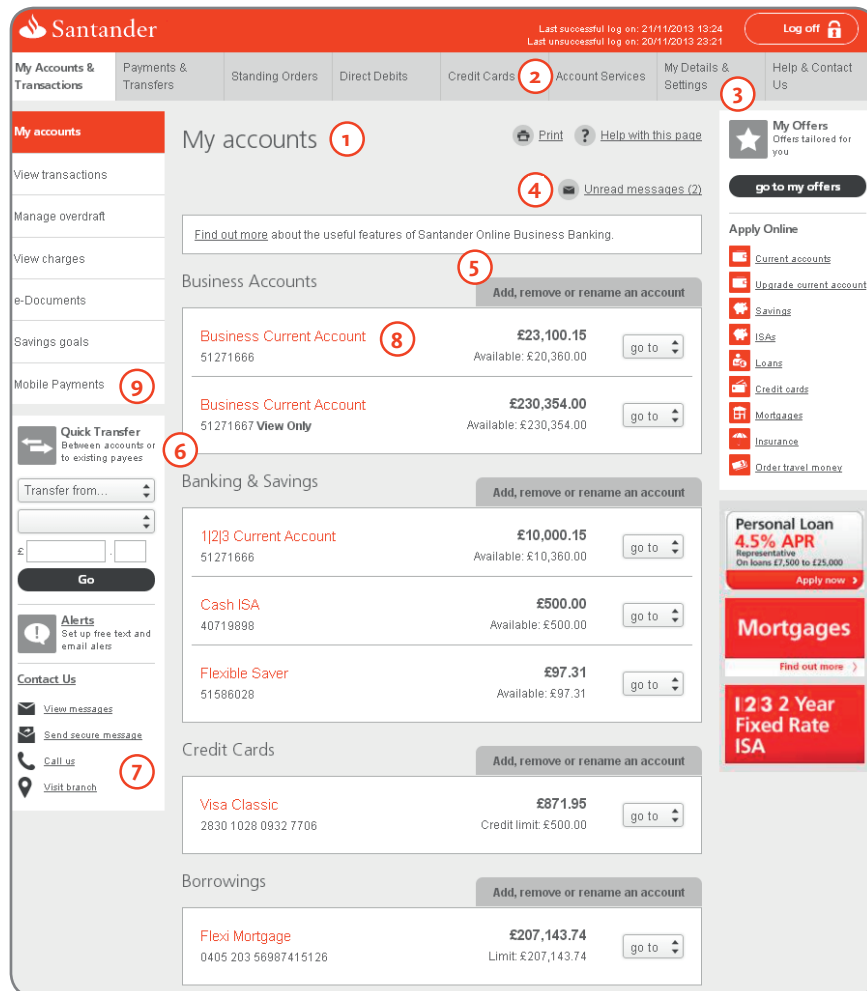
Santander

Last successful log on: 21/11/2013 13:24
Last unsuccessful log on: 20/11/2013 23:21

Log off

My Accounts & Transactions | Payments & Transfers | Standing Orders | Direct Debits | Credit Cards 2 | Account Services | My Details & Settings | Help & Contact Us 3

My accounts
View transactions
Manage overdraft
View charges
e-Documents
Savings goals
Mobile Payments 9

Quick Transfer
Between accounts or to existing payees 6

Transfer from...

£ .

Go

Alerts
Set up free text and email alers

Contact Us
View messages
Send secure message
Call us
Visit branch 7

My accounts 1

Print Help with this page

4 Unread messages (2)

Find out more about the useful features of Santander Online Business Banking.

Business Accounts 5

Add, remove or rename an account

Business Current Account 8
51271666
£23,100.15
Available: £20,360.00
go to

Business Current Account
51271667 View Only
£230,354.00
Available: £230,354.00
go to

Banking & Savings

Add, remove or rename an account

1|2|3 Current Account
51271666
£10,000.15
Available: £10,360.00
go to

Cash ISA
40719898
£500.00
Available: £500.00
go to

Flexible Saver
51586028
£97.31
Available: £97.31
go to

Credit Cards

Add, remove or rename an account

Visa Classic
2830 1028 0932 7706
£871.95
Credit limit: £500.00
go to

Borrowings

Add, remove or rename an account

Flexi Mortgage
0405 203 56987415126
£207,143.74
Limit: £207,143.74
go to

My Offers
Offers tailored for you

go to my offers

Apply Online
Current accounts
Upgrade current account
Savings
ISAs
Loans
Credit cards
Mortgages
Insurance
Order travel money

Personal Loan
4.5% APR
Representative
On loans £7,500 to £25,000
Apply now

Mortgages
Find out more

1|2|3 2 Year Fixed Rate ISA